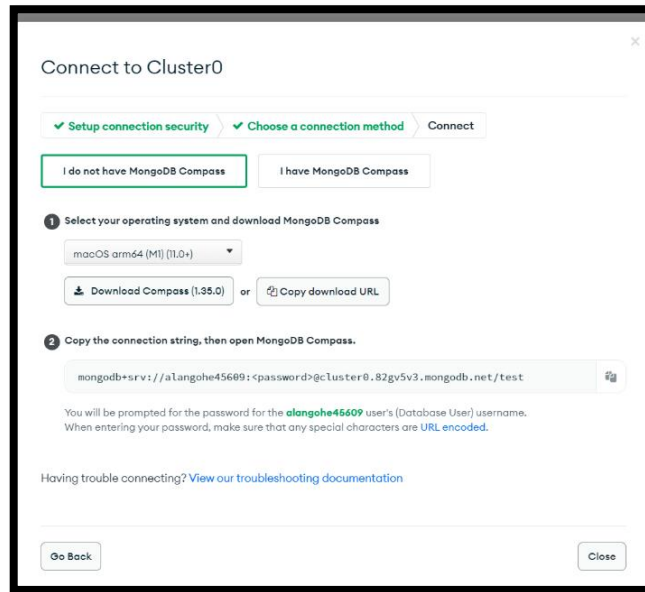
Connect to Cluster0

✔ Setup connection security ✔ Choose a connection method Connect

I do not have MongoDB Compass

I have MongoDB Compass

1 Select your operating system and download MongoDB Compass

macOS arm64 (M1) (11.0+)

Download Compass (1.35.0) or Copy download URL

2 Copy the connection string, then open MongoDB Compass.

mongodb+srv://alangohe45609:<password>@cluster0.82gv5v3.mongodb.net/test

You will be prompted for the password for the alangohe45609 user's (Database User) username. When entering your password, make sure that any special characters are URL encoded.

Having trouble connecting? View our troubleshooting documentation

Go Back

Close